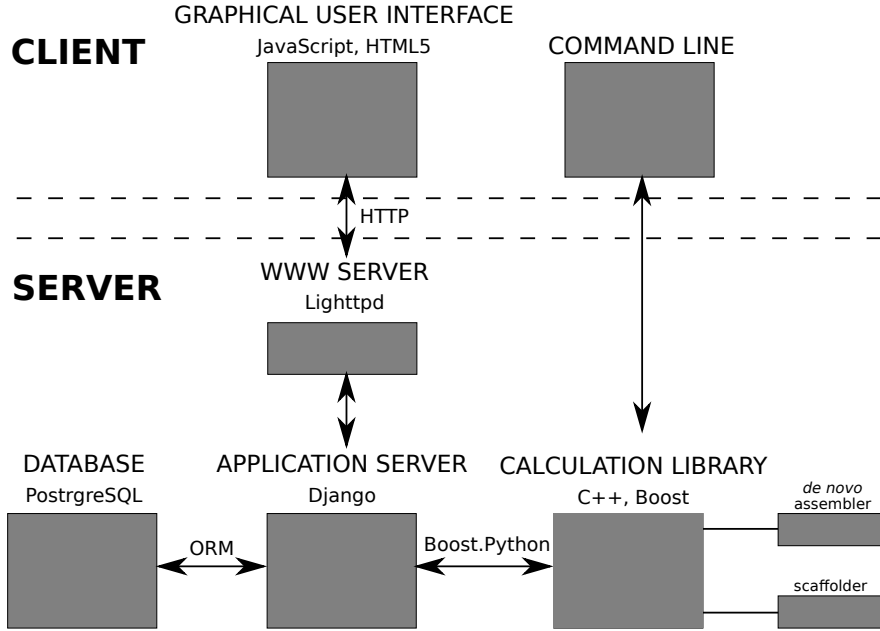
CLIENT

GRAPHICAL USER INTERFACE
JavaScript, HTML5

COMMAND LINE

HTTP

SERVER

WWW SERVER
Lighttpd

DATABASE
PostrgreSQL

APPLICATION SERVER
Django

CALCULATION LIBRARY
C++, Boost

ORM

Boost.Python

de novo
assembler

scaffolder